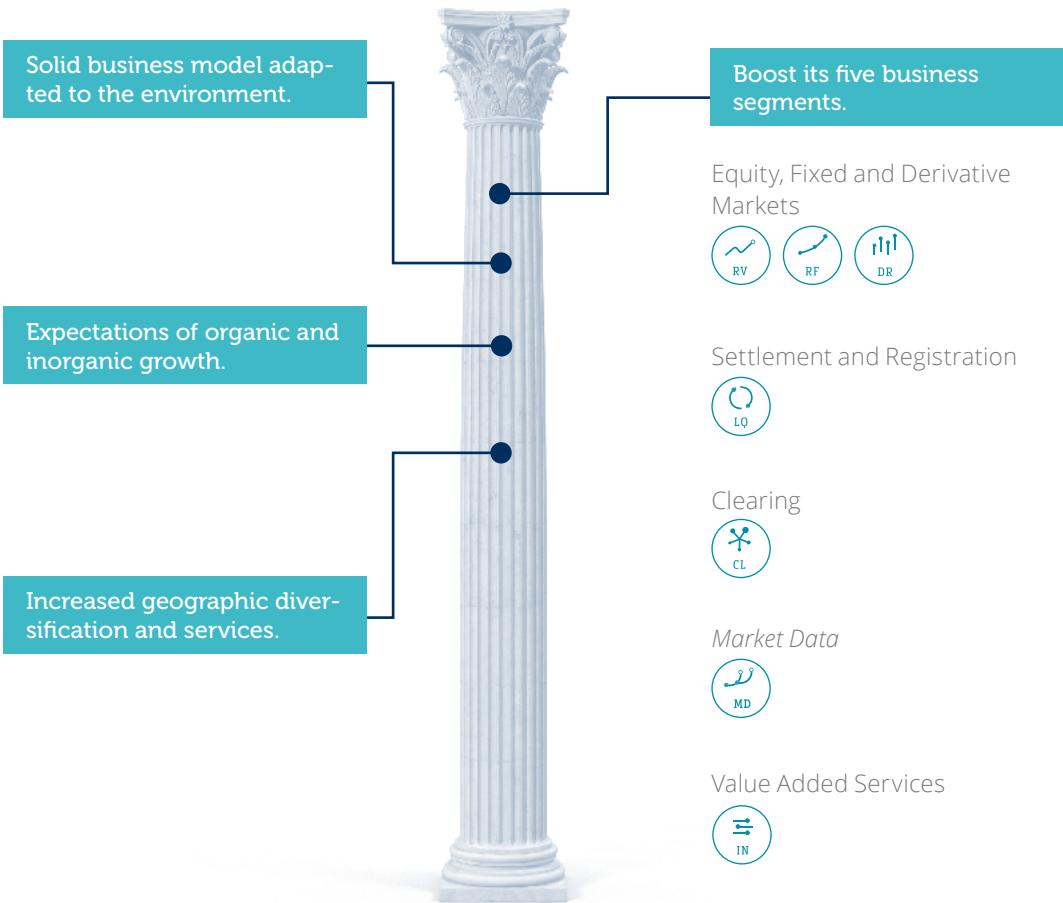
Solid business model adapted to the environment.

Expectations of organic and inorganic growth.

Increased geographic diversification and services.

Boost its five business segments.

Equity, Fixed and Derivative Markets

RV RF DR

Settlement and Registration

LQ

Clearing

CL

Market Data

MD

Value Added Services

IN